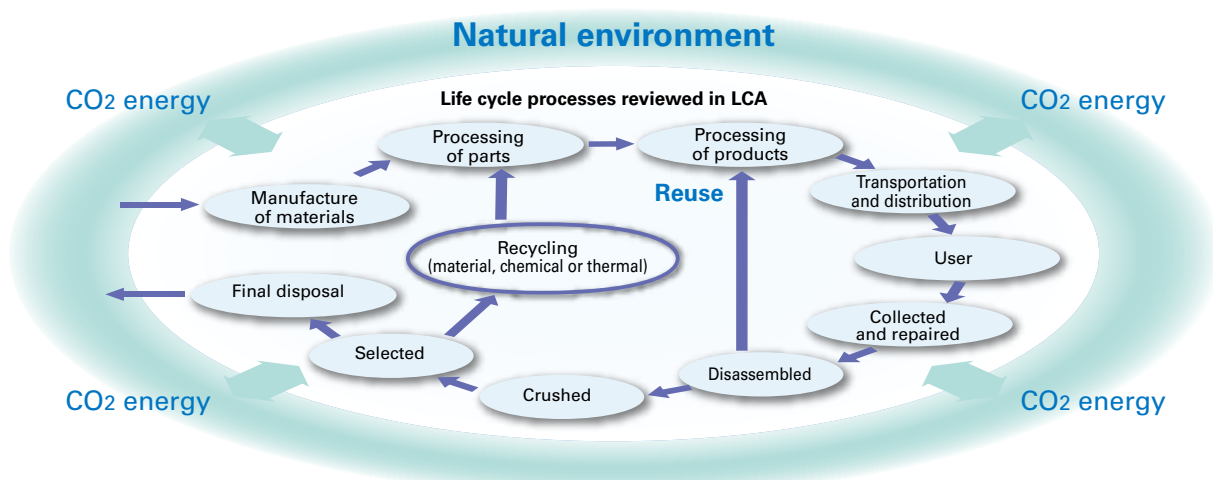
Natural environment

$CO_2$ energy

Life cycle processes reviewed in LCA

$CO_2$ energy

Processing of parts

Processing of products

Manufacture of materials

Reuse

Transportation and distribution

Recycling (material, chemical or thermal)

User

Final disposal

Collected and repaired

Selected

Disassembled

Crushed

$CO_2$ energy

$CO_2$ energy